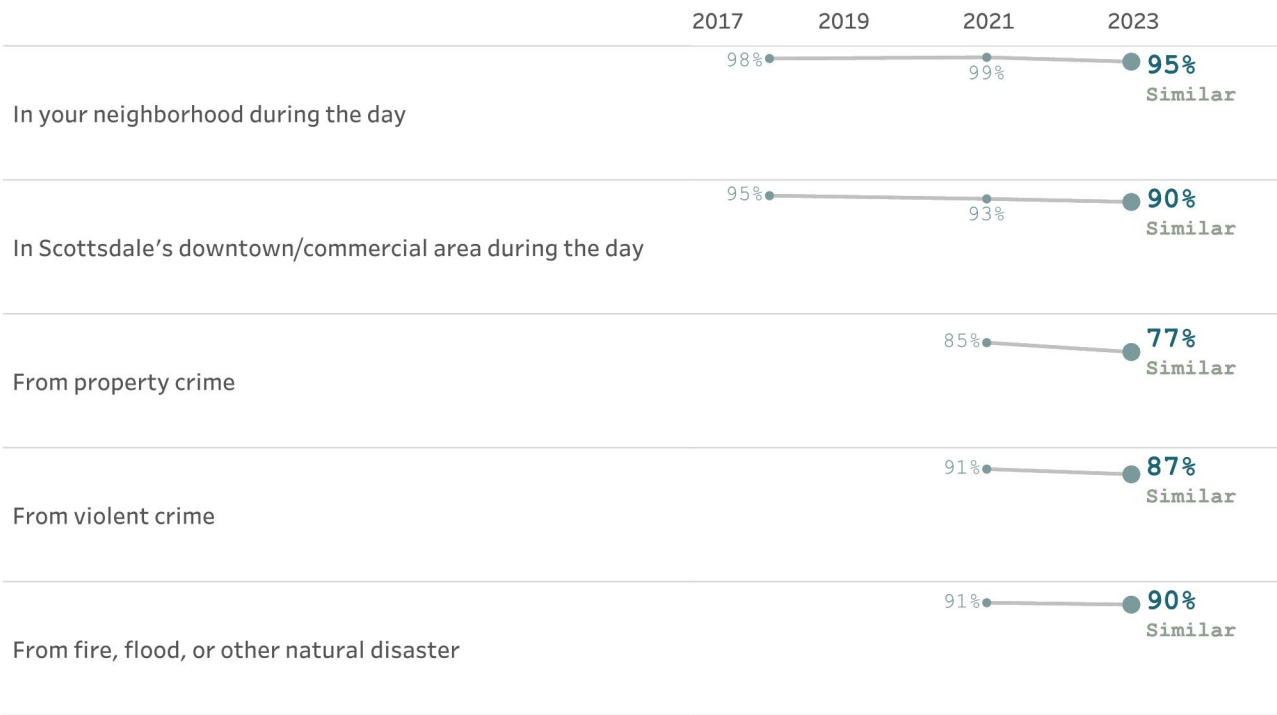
2017 2019 2021 2023

98% 99% 95% Similar
In your neighborhood during the day

95% 93% 90% Similar
In Scottsdale’s downtown/commercial area during the day

85% 77% Similar
From property crime

91% 87% Similar
From violent crime

91% 90% Similar
From fire, flood, or other natural disaster